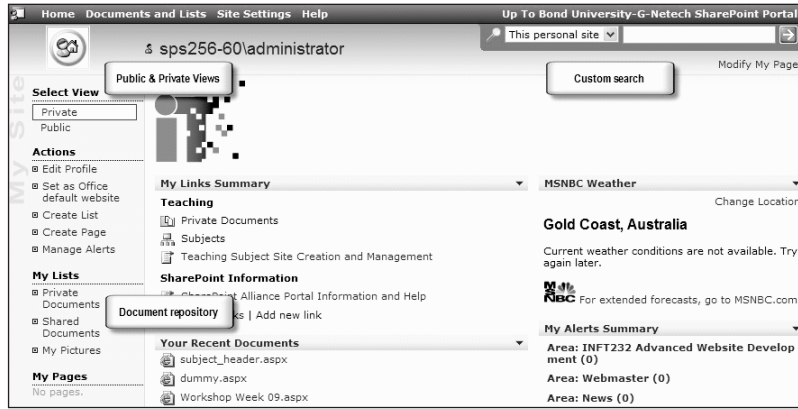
Home Documents and Lists Site Settings Help

Up To Bond University-G-Netech SharePoint Portal

This personal site

sps256-60\administrator

Modify My Page

My Site

Public & Private Views

Custom search

Select View
Private
Public

Actions
Edit Profile
Set as Office default website
Create List
Create Page
Manage Alerts

My Lists
Private Documents
Shared Documents
My Pictures

My Pages
No pages.

My Links Summary

Teaching
Private Documents
Subjects
Teaching Subject Site Creation and Management

SharePoint Information
SharePoint Alliance Portal Information and Help

Document repository

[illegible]ks | Add new link

Your Recent Documents
subject_header.aspx
dummy.aspx
Workshop Week 09.aspx

MSNBC Weather

Change Location

Gold Coast, Australia

Current weather conditions are not available. Try again later.

MSNBC For extended forecasts, go to MSNBC.com

My Alerts Summary

Area: INFT232 Advanced Website Development (0)

Area: Webmaster (0)

Area: News (0)